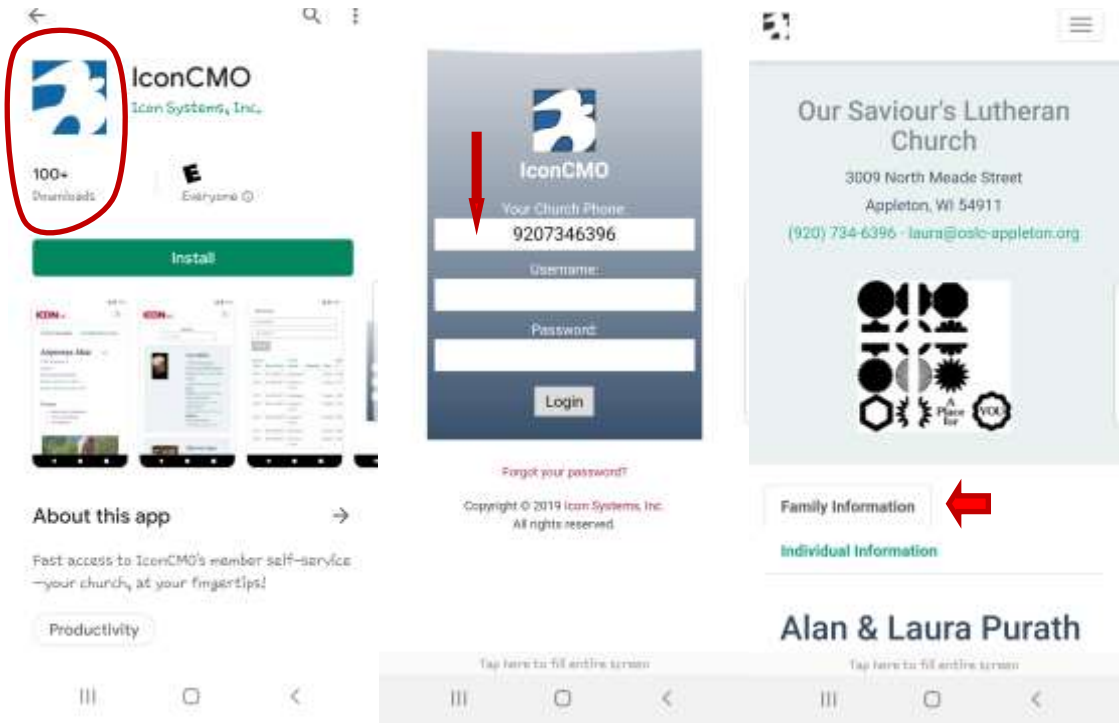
IconCMO
Icon Systems, Inc.

100+
Downloads

E
Everyone ⓘ

Install

About this app

Fast access to IconCMO's member self-service —your church, at your fingertips!

Productivity

IconCMO

Your Church Phone:
9207346396

Username:

Password:

Login

Forgot your password?

Copyright © 2019 Icon Systems, Inc. All rights reserved.

Tap here to fill entire screen

Our Saviour's Lutheran Church

3009 North Meade Street

Appleton, WI 54911

(920) 734-6396 - laura@oslc-appleton.org

A Place for YOU

Family Information

Individual Information

Alan & Laura Purath

Tap here to fill entire screen